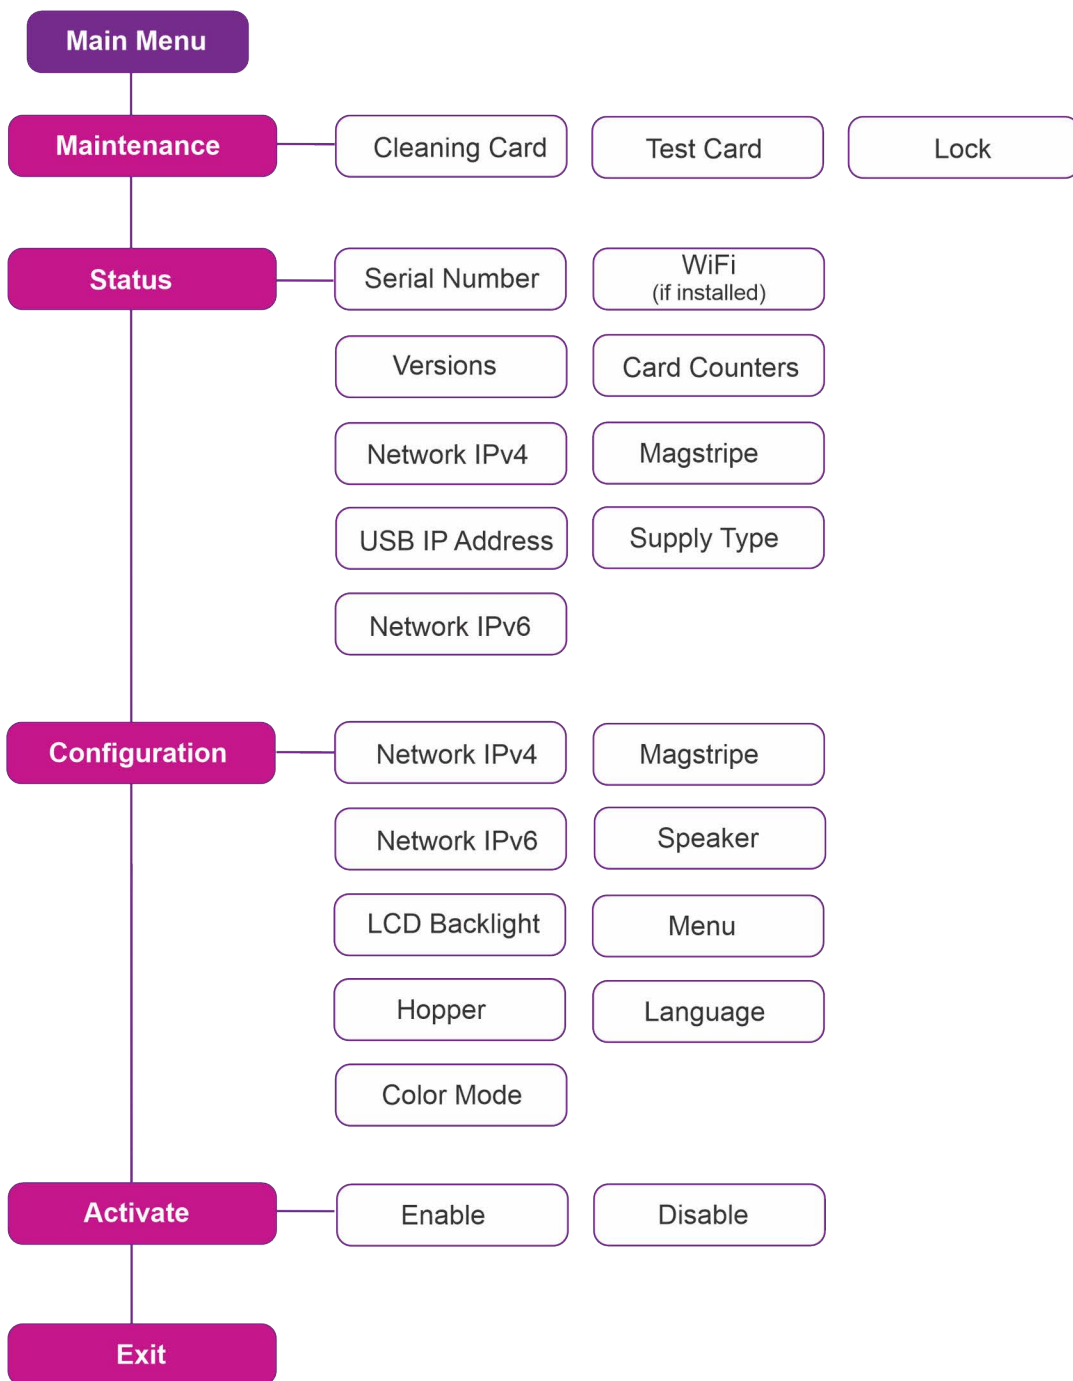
Main Menu

Maintenance

Cleaning Card

Test Card

Lock

Status

Serial Number

WiFi
(if installed)

Versions

Card Counters

Network IPv4

Magstripe

USB IP Address

Supply Type

Network IPv6

Configuration

Network IPv4

Magstripe

Network IPv6

Speaker

LCD Backlight

Menu

Hopper

Language

Color Mode

Activate

Enable

Disable

Exit